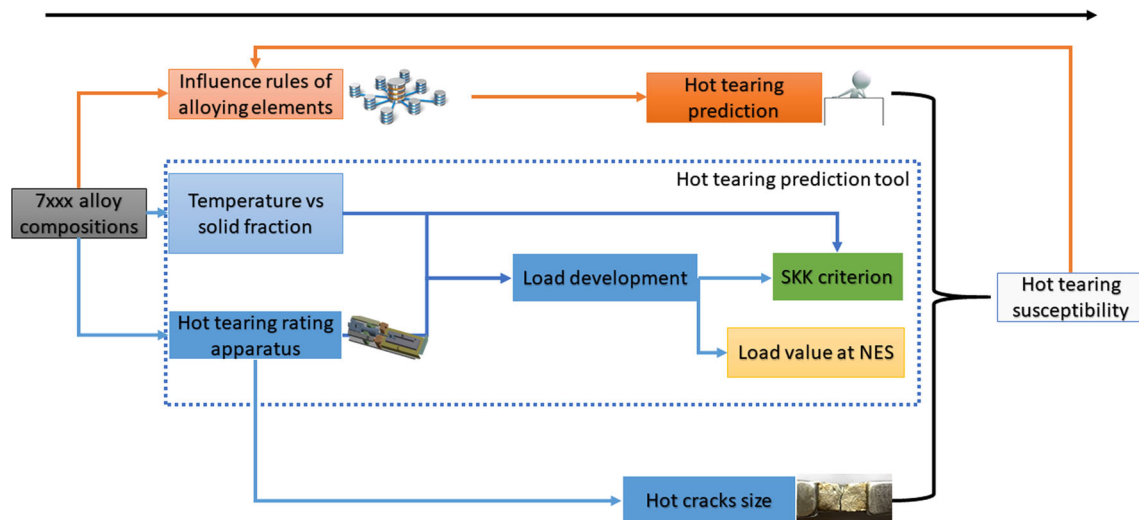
Influence rules of alloying elements

Hot tearing prediction

Hot tearing prediction tool

7xxx alloy compositions

Temperature vs solid fraction

Load development

SKK criterion

Hot tearing susceptibility

Hot tearing rating apparatus

Load value at NES

Hot cracks size